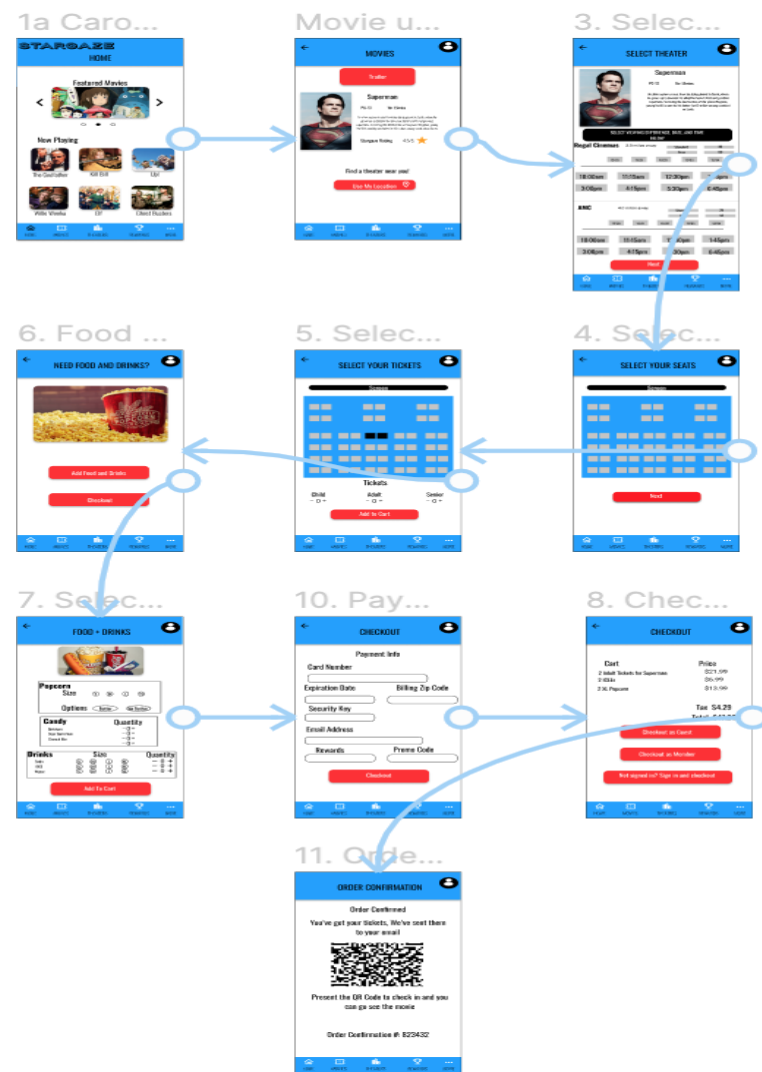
1a Caro...

STARGAZE
HOME

Featured Movies

New Playing

The Godfather
Kill Bill
Up!
Wife Weeks
Elf
Client Buddies

Movie u...

MOVIES

Trailer

Superman

PG-13

Find a theater near you!

Use My Location

3. Selec...

SELECT THEATER

Superman

PG-13

SELECT VIEWING EXPERIENCE, DATE, AND TIME

Regal Cinemas

10:00am 11:15am 12:30pm
3:00pm 4:15pm 5:30pm 6:45pm

AMC

10:00am 11:15am 1:45pm
3:00pm 4:15pm 6:45pm

Next

6. Food ...

NEED FOOD AND DRINKS?

Add Food and Drinks

Checkout

5. Selec...

SELECT YOUR TICKETS

Screen

Tickets

Child
- 0 +
Adult
- 0 +
Senior
- 0 +

Add to Cart

4. Selec...

SELECT YOUR SEATS

Screen

Next

7. Selec...

FOOD + DRINKS

Popcorn
Size

Options Butter No Butter

Candy Quantity

Drinks Size Quantity

Add To Cart

10. Pay...

CHECKOUT

Payment Info

Card Number

Expiration Date
Billing Zip Code

Security Key

Email Address

Rewards
Promo Code

Checkout

8. Chec...

CHECKOUT

Cart
Price
2 Adult Tickets for Superman $21.99
2 Elite $6.99
2 XL Popcorn $13.99

Tax $4.29
Total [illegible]

Checkout as Guest

Checkout as Member

Not signed in? Sign in and checkout

11. Orde...

ORDER CONFIRMATION

Order Confirmed
You've got your tickets, We've sent them to your email

Present the QR Code to check in and you can go see the movie

Order Confirmation #: 823432